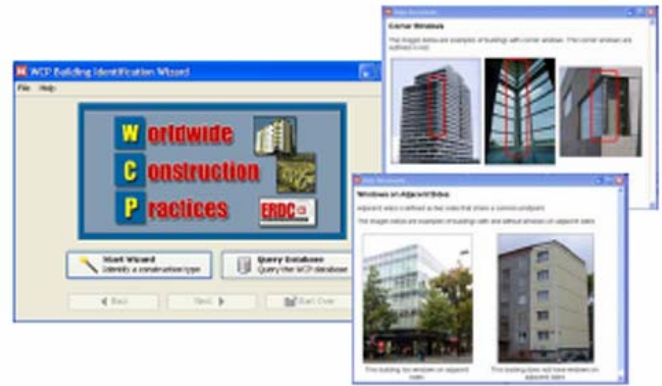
WCP Building Identification Wizard

File Help

Worldwide
Construction
Practices

ERDC

Start Wizard
Identify a construction type

Query Database
Query the WCP database

◄ Back

Next ►

Start Over

Help Document

Corner Windows

The images below are examples of buildings with corner windows. The corner windows are outlined in red.

Help Document

Windows on Adjacent Sides

Adjacent sides is defined as two sides that share a common endpoint.

The images below are examples of buildings with and without windows on adjacent sides.

This building has windows on adjacent sides.

This building does not have windows on adjacent sides.